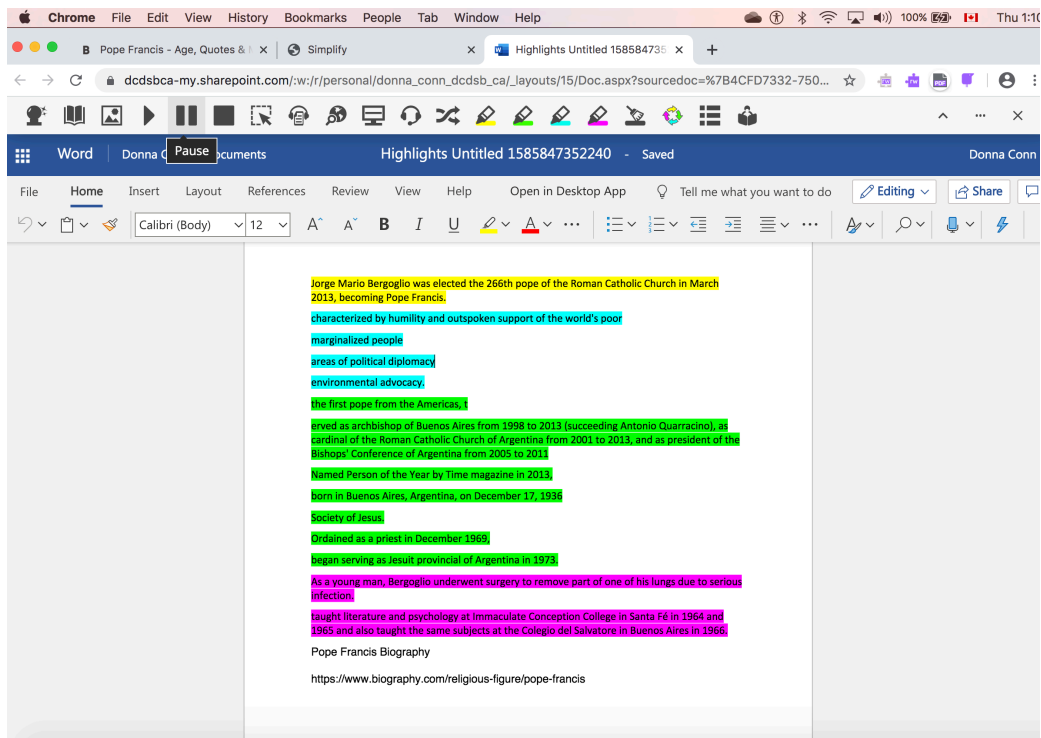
Chrome File Edit View History Bookmarks People Tab Window Help

100% Thu 1:1

B Pope Francis - Age, Quotes & | × | Simplify × | Highlights Untitled 158584735 × +

dcdsbca-my.sharepoint.com/:w:/r/personal/donna_conn_dcdsb_ca/_layouts/15/Doc.aspx?sourcedoc=%7B4CFD7332-750...

Pause

Word Donna C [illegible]ocuments Highlights Untitled 1585847352240 - Saved Donna Conn

File Home Insert Layout References Review View Help Open in Desktop App Tell me what you want to do Editing Share

Calibri (Body) 12 B I U

Jorge Mario Bergoglio was elected the 266th pope of the Roman Catholic Church in March 2013, becoming Pope Francis.

characterized by humility and outspoken support of the world's poor

marginalized people

areas of political diplomacy

environmental advocacy.

the first pope from the Americas, t

erved as archbishop of Buenos Aires from 1998 to 2013 (succeeding Antonio Quarracino), as cardinal of the Roman Catholic Church of Argentina from 2001 to 2013, and as president of the Bishops' Conference of Argentina from 2005 to 2011

Named Person of the Year by Time magazine in 2013,

born in Buenos Aires, Argentina, on December 17, 1936

Society of Jesus.

Ordained as a priest in December 1969,

began serving as Jesuit provincial of Argentina in 1973.

As a young man, Bergoglio underwent surgery to remove part of one of his lungs due to serious infection.

taught literature and psychology at immaculate Conception College in Santa Fé in 1964 and 1965 and also taught the same subjects at the Colegio del Salvatore in Buenos Aires in 1966.

Pope Francis Biography

https://www.biography.com/religious-figure/pope-francis